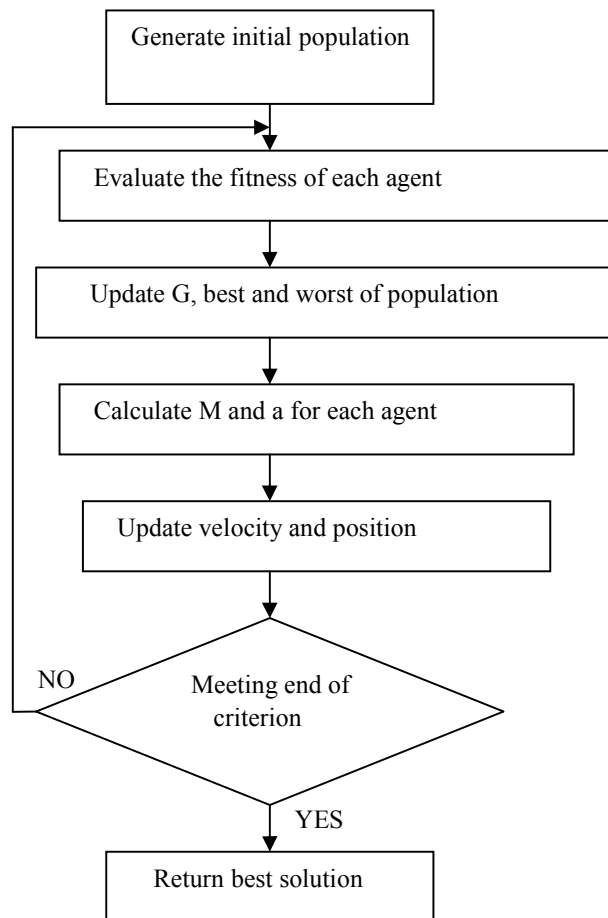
Generate initial population

Evaluate the fitness of each agent

Update G, best and worst of population

Calculate M and a for each agent

Update velocity and position

NO

Meeting end of criterion

YES

Return best solution